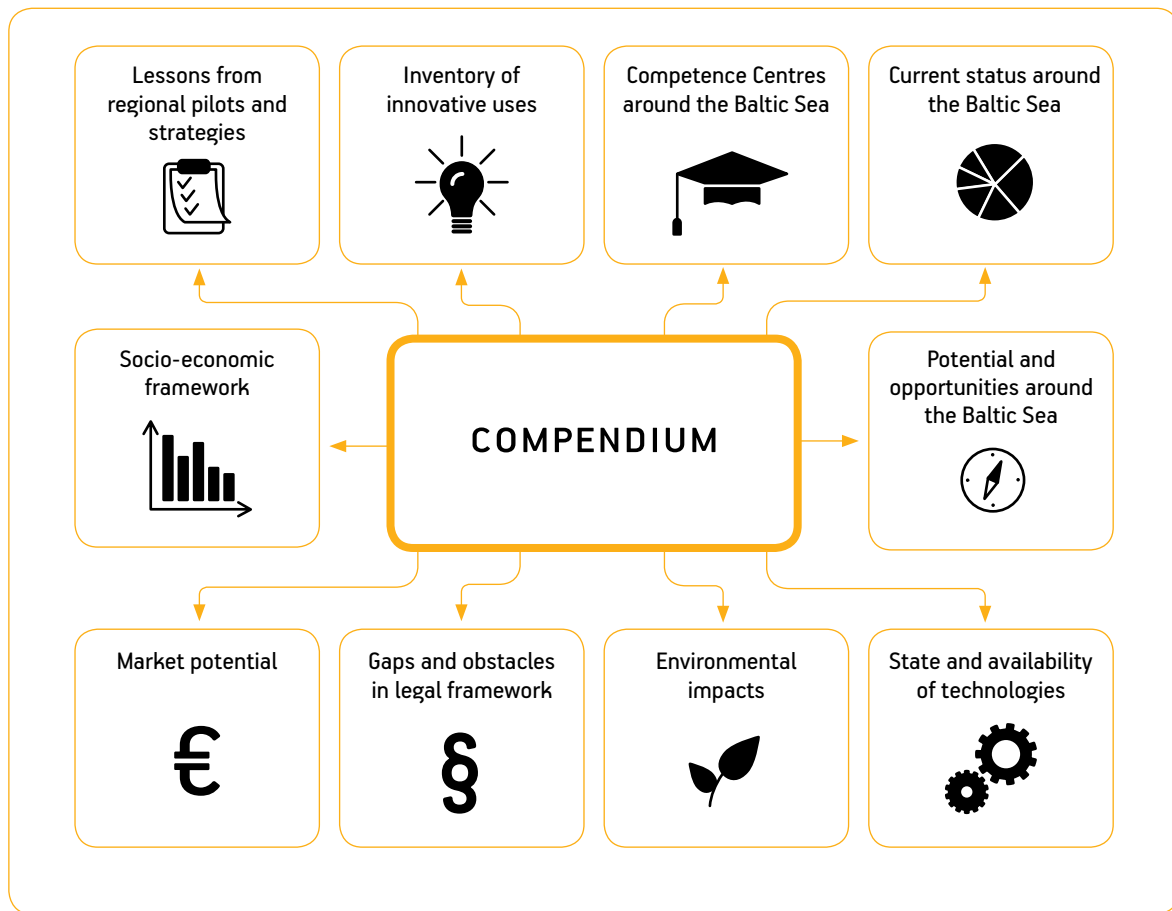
Lessons from regional pilots and strategies

Inventory of innovative uses

Competence Centres around the Baltic Sea

Current status around the Baltic Sea

Socio-economic framework

COMPENDIUM

Potential and opportunities around the Baltic Sea

Market potential

€

Gaps and obstacles in legal framework

§

Environmental impacts

State and availability of technologies